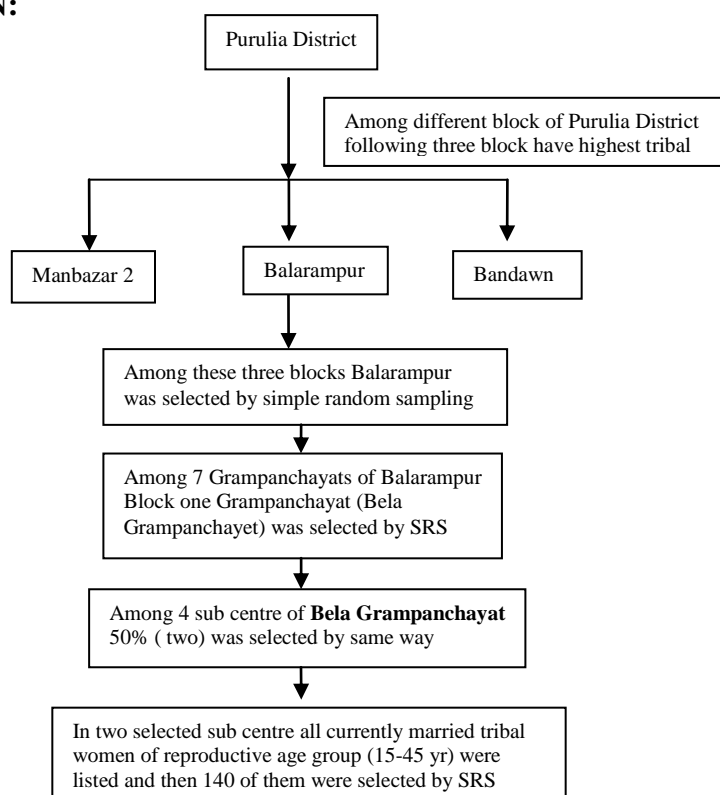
N:

Purulia District

Among different block of Purulia District following three block have highest tribal

Manbazar 2

Balarampur

Bandawn

Among these three blocks Balarampur was selected by simple random sampling

Among 7 Grampanchayats of Balarampur Block one Grampanchayat (Bela Grampanchayet) was selected by SRS

Among 4 sub centre of **Bela Grampanchayat** 50% ( two) was selected by same way

In two selected sub centre all currently married tribal women of reproductive age group (15-45 yr) were listed and then 140 of them were selected by SRS